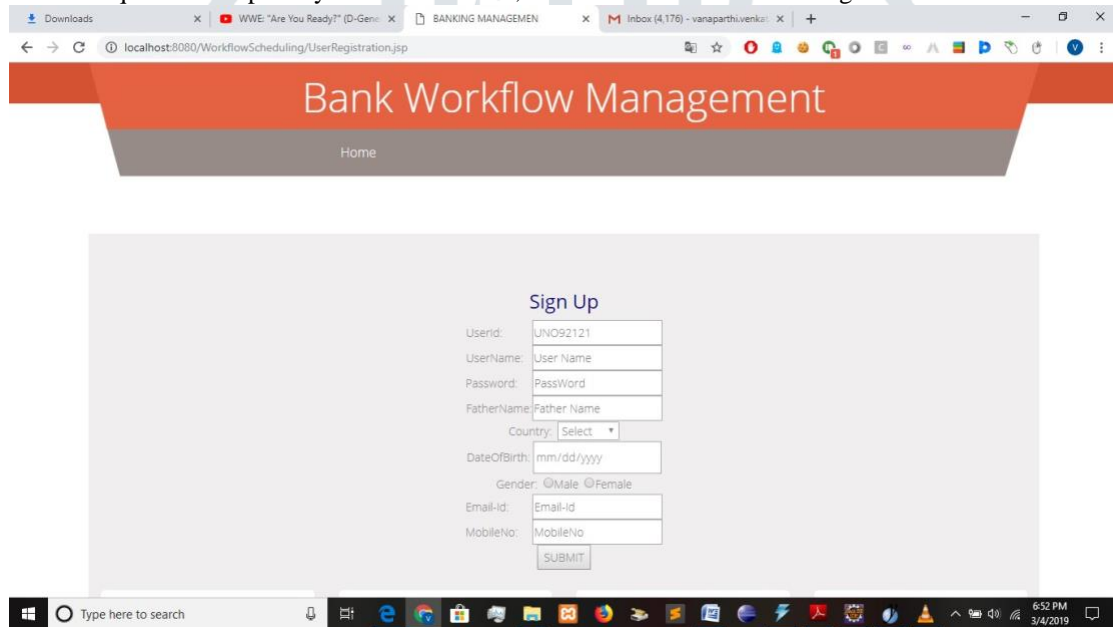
Downloads
WWE: "Are You Ready?" (D-Gene
BANKING MANAGEMEN
Inbox (4,176) - vanaparthi.venkat
localhost:8080/WorkflowScheduling/UserRegistration.jsp

Bank Workflow Management

Home

Sign Up

UserId: UNO92121
UserName: User Name
Password: PassWord
FatherName: Father Name
Country: Select
DateOfBirth: mm/dd/yyyy
Gender: Male Female
Email-Id: Email-Id
MobileNo: MobileNo
SUBMIT

Type here to search
6:52 PM
3/4/2019